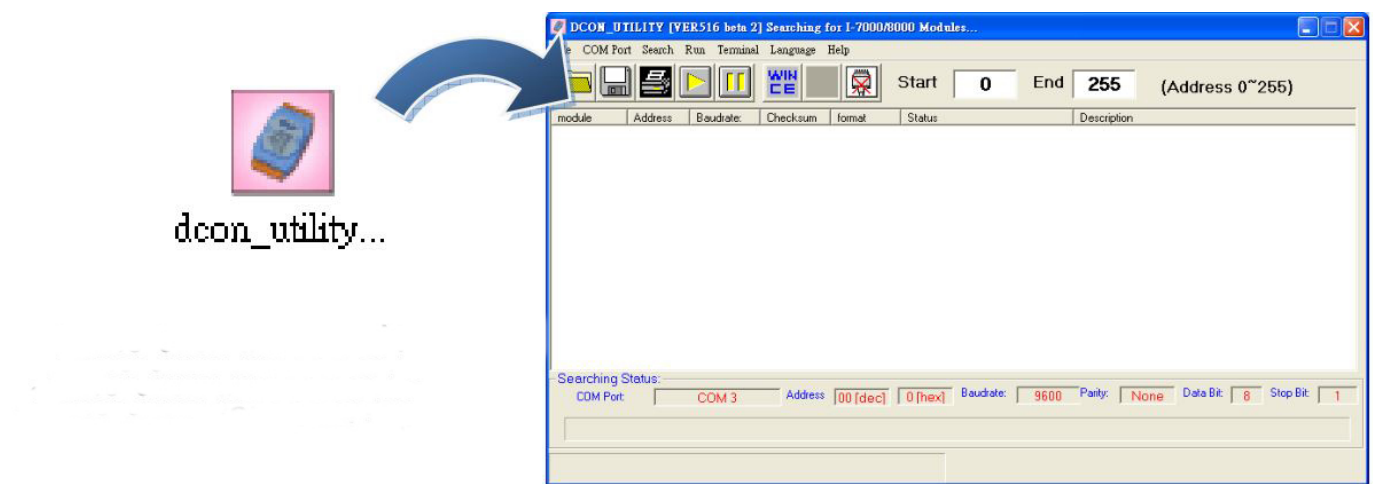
dcon_utility...

DCON_UTILITY [VER516 beta 2] Searching for I-7000/8000 Modules...

e COM Port Search Run Terminal Language Help

WIN CE

Start 0 End 255 (Address 0~255)

| module | Address | Baudrate: | Checksum | format | Status | Description |
|---|---|---|---|---|---|---|

Searching Status:

COM Port: COM 3 Address 00 [dec] 0 [hex] Baudrate: 9600 Parity: None Data Bit: 8 Stop Bit: 1